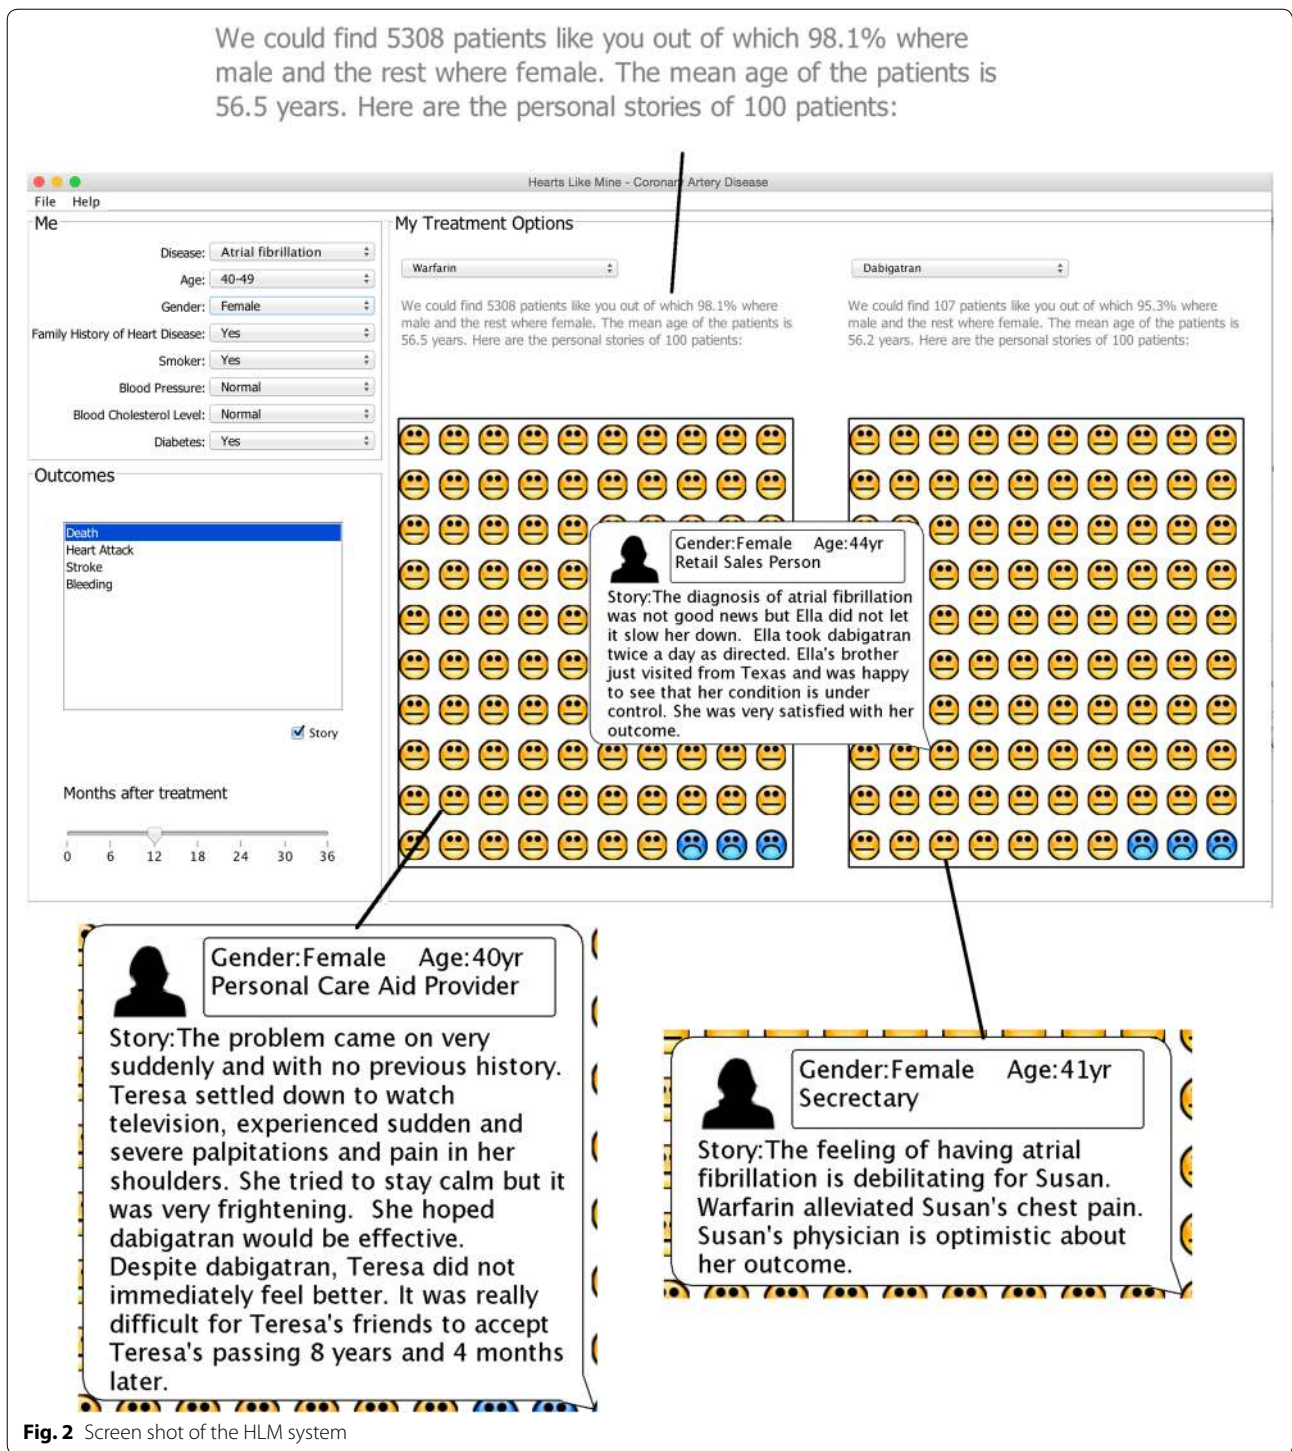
We could find 5308 patients like you out of which 98.1% where male and the rest where female. The mean age of the patients is 56.5 years. Here are the personal stories of 100 patients:

Hearts Like Mine - Coronary Artery Disease

File Help

Me

Disease: Atrial fibrillation

Age: 40-49

Gender: Female

Family History of Heart Disease: Yes

Smoker: Yes

Blood Pressure: Normal

Blood Cholesterol Level: Normal

Diabetes: Yes

Outcomes

Death
Heart Attack
Stroke
Bleeding

Story

Months after treatment

0 6 12 18 24 30 36

My Treatment Options

Warfarin

We could find 5308 patients like you out of which 98.1% where male and the rest where female. The mean age of the patients is 56.5 years. Here are the personal stories of 100 patients:

Dabigatran

We could find 107 patients like you out of which 95.3% where male and the rest where female. The mean age of the patients is 56.2 years. Here are the personal stories of 100 patients:

Gender:Female Age:44yr
Retail Sales Person

Story:The diagnosis of atrial fibrillation was not good news but Ella did not let it slow her down. Ella took dabigatran twice a day as directed. Ella's brother just visited from Texas and was happy to see that her condition is under control. She was very satisfied with her outcome.

Gender:Female Age:40yr
Personal Care Aid Provider

Story:The problem came on very suddenly and with no previous history. Teresa settled down to watch television, experienced sudden and severe palpitations and pain in her shoulders. She tried to stay calm but it was very frightening. She hoped dabigatran would be effective. Despite dabigatran, Teresa did not immediately feel better. It was really difficult for Teresa's friends to accept Teresa's passing 8 years and 4 months later.

Gender:Female Age:41yr
Secrectary

Story:The feeling of having atrial fibrillation is debilitating for Susan. Warfarin alleviated Susan's chest pain. Susan's physician is optimistic about her outcome.

Fig. 2 Screen shot of the HLM system